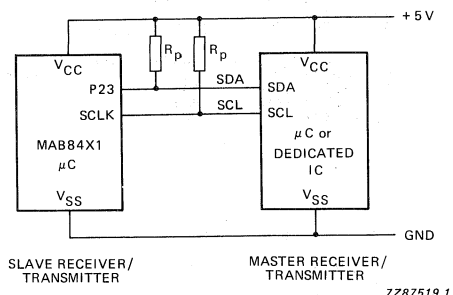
+ 5 V

$V_{CC}$

$R_p$ $R_p$

P23 SDA SDA

SCLK SCL SCL

$V_{CC}$

MAB84X1

$\mu$C

$\mu$C or DEDICATED IC

$V_{SS}$

$V_{SS}$

GND

SLAVE RECEIVER/ TRANSMITTER

MASTER RECEIVER/ TRANSMITTER

7Z87519.1